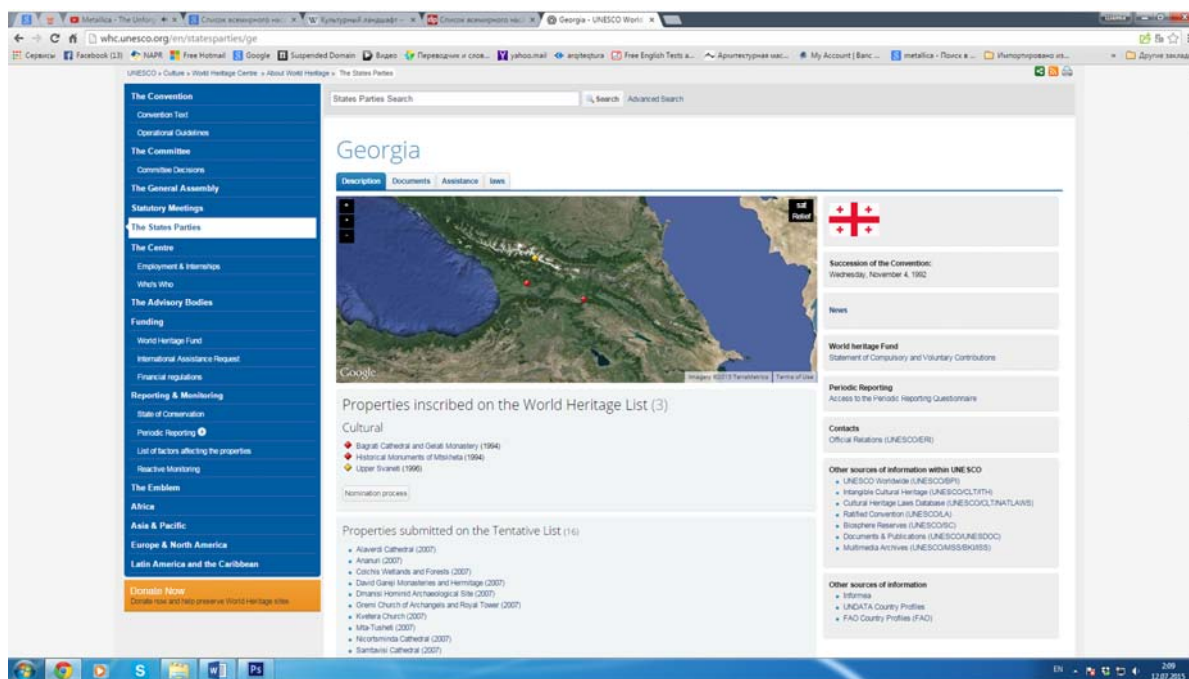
Metallica - The Unforg | Список всемирного нас | Культурный ландшафт | Список всемирного нас | Georgia - UNESCO World

whc.unesco.org/en/statesparties/ge

Сервисы | Facebook (13) | NAPR | Free Hotmail | Google | Suspended Domain | Видео | Переводчик и слов... | yahoo.mail | arqitectura | Free English Tests a... | Архитектурная нас... | My Account | Banc... | metallica - Поиск в... | Импортировано из... | Другие закладки

UNESCO » Culture » World Heritage Centre » About World Heritage » The States Parties

The Convention
Convention Text
Operational Guidelines
The Committee
Committee Decisions
The General Assembly
Statutory Meetings
The States Parties
The Centre
Employment & Internships
Who's Who
The Advisory Bodies
Funding
World Heritage Fund
International Assistance Request
Financial regulations
Reporting & Monitoring
State of Conservation
Periodic Reporting
List of factors affecting the properties
Reactive Monitoring
The Emblem
Africa
Asia & Pacific
Europe & North America
Latin America and the Caribbean

Donate Now
Donate now and help preserve World Heritage sites

States Parties Search | Search | Advanced Search

Georgia

Description | Documents | Assistance | laws

sat
Relief

Google
Imagery ©2015 TerraMetrics | Terms of Use

Properties inscribed on the World Heritage List (3)

Cultural
Bagrati Cathedral and Gelati Monastery (1994)
Historical Monuments of Mtskheta (1994)
Upper Svaneti (1996)

Nomination process

Properties submitted on the Tentative List (16)
Alaverdi Cathedral (2007)
Ananuri (2007)
Colchis Wetlands and Forests (2007)
David Gareji Monasteries and Hermitage (2007)
Dmanisi Hominid Archaeological Site (2007)
Gremi Church of Archangels and Royal Tower (2007)
Kvetera Church (2007)
Mta-Tusheti (2007)
Nicortsminda Cathedral (2007)
Samtavisi Cathedral (2007)

Succession of the Convention:
Wednesday, November 4, 1992

News

World heritage Fund
Statement of Compulsory and Voluntary Contributions

Periodic Reporting
Access to the Periodic Reporting Questionnaire

Contacts
Official Relations (UNESCO/ERI)

Other sources of information within UNESCO
UNESCO Worldwide (UNESCO/BPI)
Intangible Cultural Heritage (UNESCO/CLT/ITH)
Cultural Heritage Laws Database (UNESCO/CLT/NATLAWS)
Ratified Convention (UNESCO/LA)
Biosphere Reserves (UNESCO/SC)
Documents & Publications (UNESCO/UNESDOC)
Multimedia Archives (UNESCO/MSS/BKI/ISS)

Other sources of information
Informea
UNDATA Country Profiles
FAO Country Profiles (FAO)

EN 2:09 12.07.2015